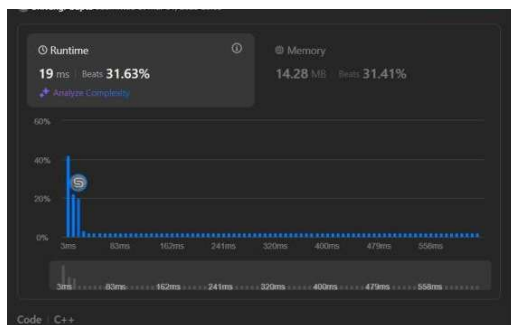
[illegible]

Runtime

19 ms | Beats 31.63%

Analyze Complexity

Memory

14.28 MB | Beats 31.41%

60%

40%

20%

0%

3ms 83ms 162ms 241ms 320ms 400ms 479ms 558ms

3ms 83ms 162ms 241ms 320ms 400ms 479ms 558ms

Code | C++